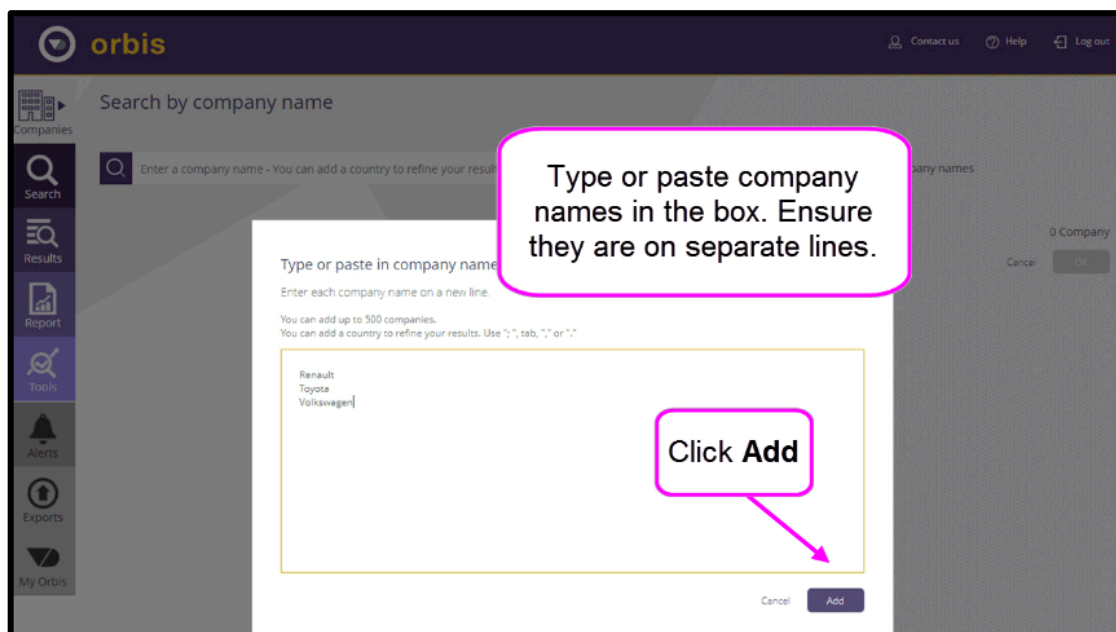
orbis

Contact us Help Log out

Companies

Search by company name

Search

Enter a company name - You can add a country to refine your result

pany names

Results

0 Company

Cancel OK

Report

Tools

Alerts

Exports

My Orbis

Type or paste company names in the box. Ensure they are on separate lines.

Type or paste in company name

Enter each company name on a new line.

You can add up to 500 companies.
You can add a country to refine your results. Use ";", tab, "," or "."

Renault
Toyota
Volkswagen

Click **Add**

Cancel Add